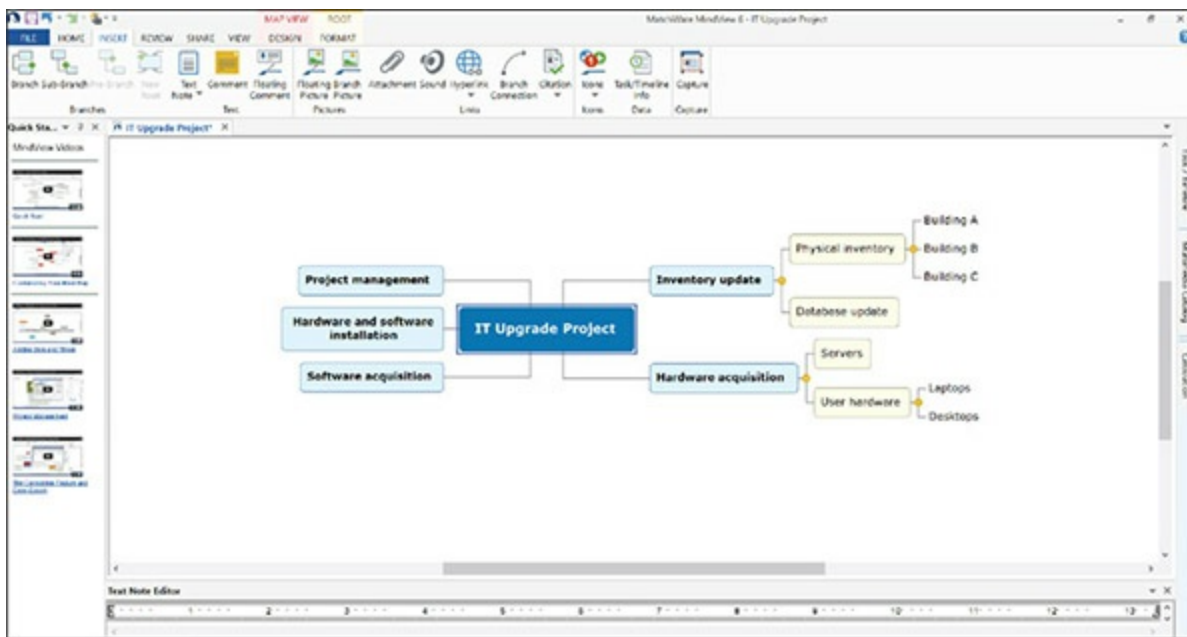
MAP VIEW ROOT
MatchWare MindView 6 - IT Upgrade Project
FILE HOME INSERT REVIEW SHARE VIEW DESIGN FORMAT
Branch Sub-Branch Pre Branch Next Root Text Note Comment Floating Comment Floating Picture Branch Picture Attachment Sound Hyperlink Branch Connection Citation Icons Task/Timeline Info Capture
Branches Text Pictures Links Icons Data Capture
Quick Sta... IT Upgrade Project* ×
MindView Videos
Quick Start
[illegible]
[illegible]
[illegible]
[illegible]

IT Upgrade Project
Project management
Hardware and software installation
Software acquisition
Inventory update
Physical inventory
Building A
Building B
Building C
Database update
Hardware acquisition
Servers
User hardware
Laptops
Desktops

Text Note Editor
1 2 3 4 5 6 7 8 9 10 11 12 13